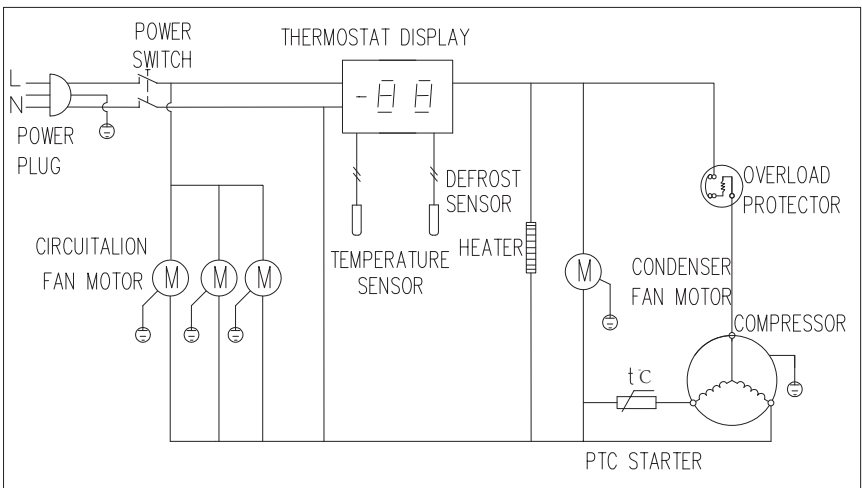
POWER SWITCH

THERMOSTAT DISPLAY

-88

L

N

POWER PLUG

DEFROST SENSOR

OVERLOAD PROTECTOR

CIRCUITALION FAN MOTOR

M M M

TEMPERATURE SENSOR

HEATER

M

CONDENSER FAN MOTOR

COMPRESSOR

t°C

PTC STARTER